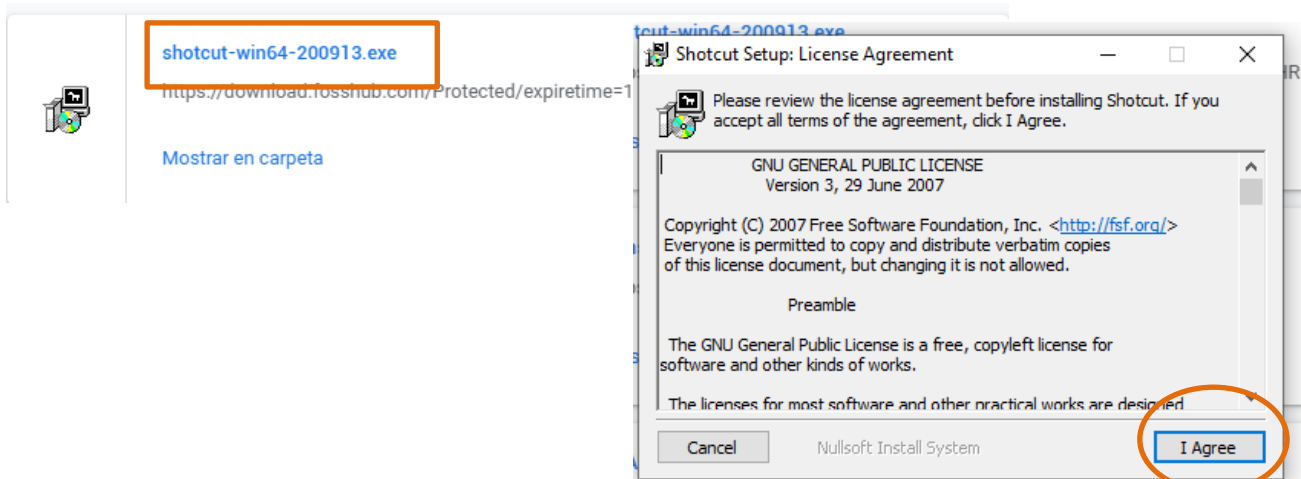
shotcut-win64-200913.exe

https://download.fosshub.com/Protected/expiretime=1

Mostrar en carpeta

Shotcut Setup: License Agreement

Please review the license agreement before installing Shotcut. If you accept all terms of the agreement, click I Agree.

GNU GENERAL PUBLIC LICENSE
Version 3, 29 June 2007

Copyright (C) 2007 Free Software Foundation, Inc. <http://fsf.org/>
Everyone is permitted to copy and distribute verbatim copies of this license document, but changing it is not allowed.

Preamble

The GNU General Public License is a free, copyleft license for software and other kinds of works.

The licenses for most software and other practical works are designed

Cancel

Nullsoft Install System

I Agree